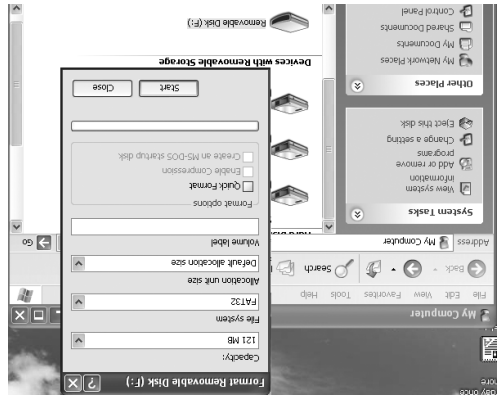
Format Removable Disk (F:)

Capacity:

121 MB

File system

FAT32

Allocation unit size

Default allocation size

Volume label

Format options

Quick Format

Enable Compression

Create an MS-DOS startup disk

Start

Close

My Computer

File Edit View Favorites Tools Help

Back

Search

Address

My Computer

Go

System Tasks

View system information

Add or remove programs

Change a setting

Eject this disk

Other Places

My Network Places

My Documents

Shared Documents

Control Panel

Devices with Removable Storage

Removable Disk (F:)